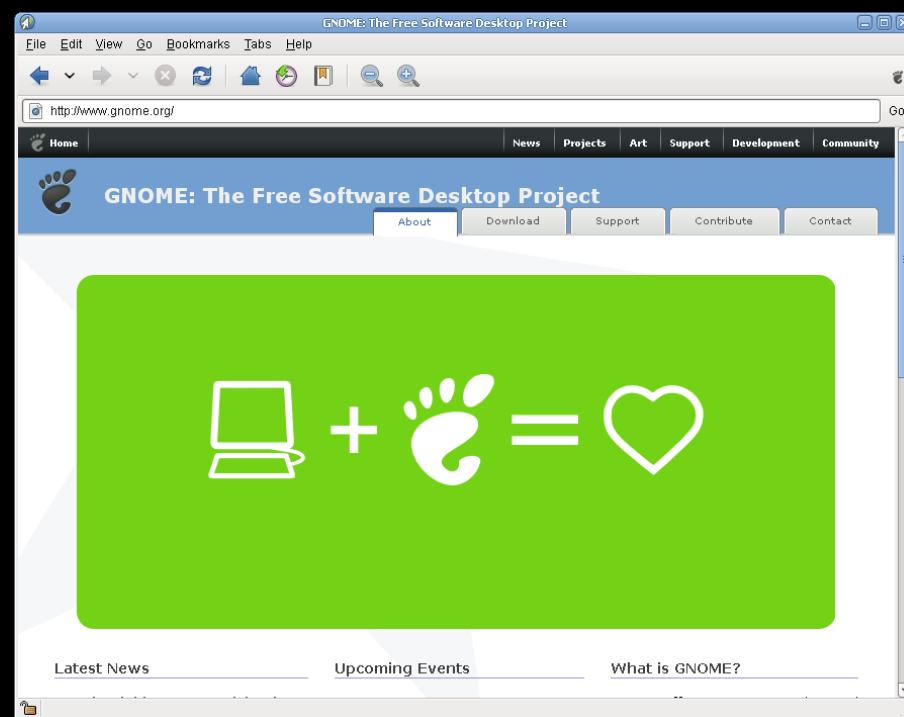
GNOME: The Free Software Desktop Project

File Edit View Go Bookmarks Tabs Help

http://www.gnome.org/

Go

Home

News Projects Art Support Development Community

GNOME: The Free Software Desktop Project

About Download Support Contribute Contact

Latest News

Upcoming Events

What is GNOME?